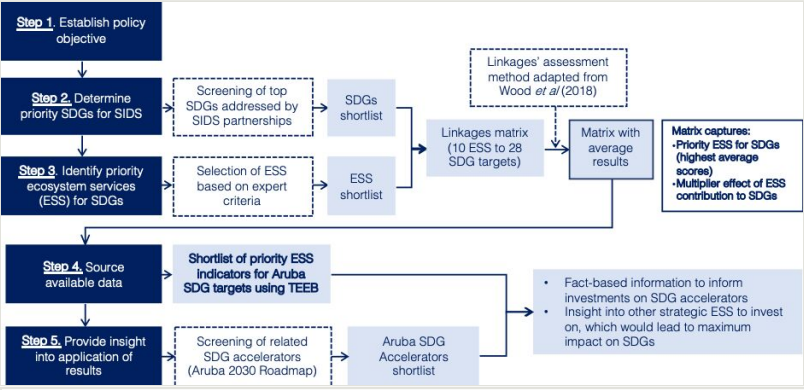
Step 1. Establish policy objective

Step 2. Determine priority SDGs for SIDS

Screening of top SDGs addressed by SIDS partnerships

SDGs shortlist

Step 3. Identify priority ecosystem services (ESS) for SDGs

Selection of ESS based on expert criteria

ESS shortlist

Linkages' assessment method adapted from Wood *et al* (2018)

Linkages matrix (10 ESS to 28 SDG targets)

Matrix with average results

Matrix captures:
- Priority ESS for SDGs (highest average scores)
- Multiplier effect of ESS contribution to SDGs

Step 4. Source available data

Shortlist of priority ESS indicators for Aruba SDG targets using TEEB

- Fact-based information to inform investments on SDG accelerators
- Insight into other strategic ESS to invest on, which would lead to maximum impact on SDGs

Step 5. Provide insight into application of results

Screening of related SDG accelerators (Aruba 2030 Roadmap)

Aruba SDG Accelerators shortlist